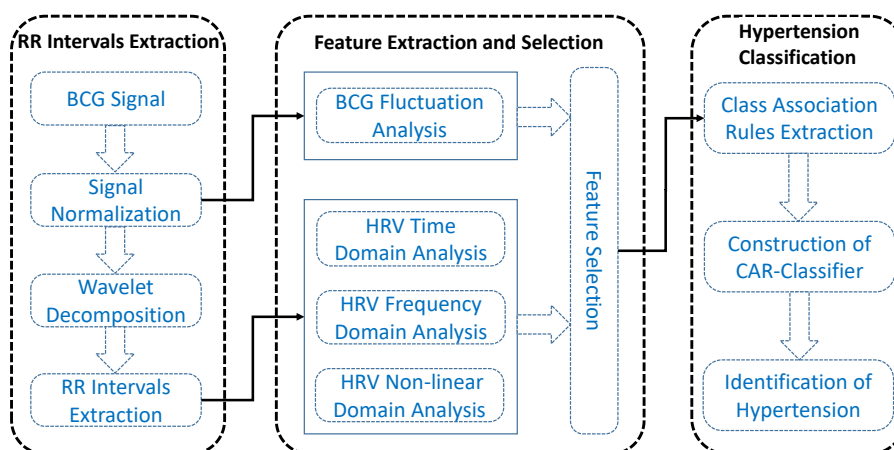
RR Intervals Extraction

BCG Signal

Signal Normalization

Wavelet Decomposition

RR Intervals Extraction

Feature Extraction and Selection

BCG Fluctuation Analysis

HRV Time Domain Analysis

HRV Frequency Domain Analysis

HRV Non-linear Domain Analysis

Feature Selection

Hypertension Classification

Class Association Rules Extraction

Construction of CAR-Classifier

Identification of Hypertension